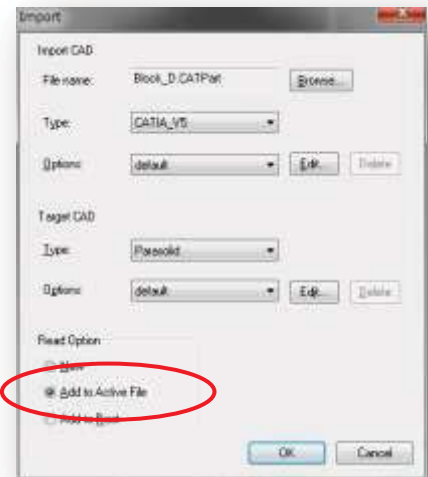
Import

Import CAD

File name: Block_D.CATPart Browse...

Type: CATIA_V5

Options: default Edit... Delete

Target CAD

Type: Parasolid

Options: default Edit... Delete

Read Option

New

Add to Active File

Add to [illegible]

OK Cancel